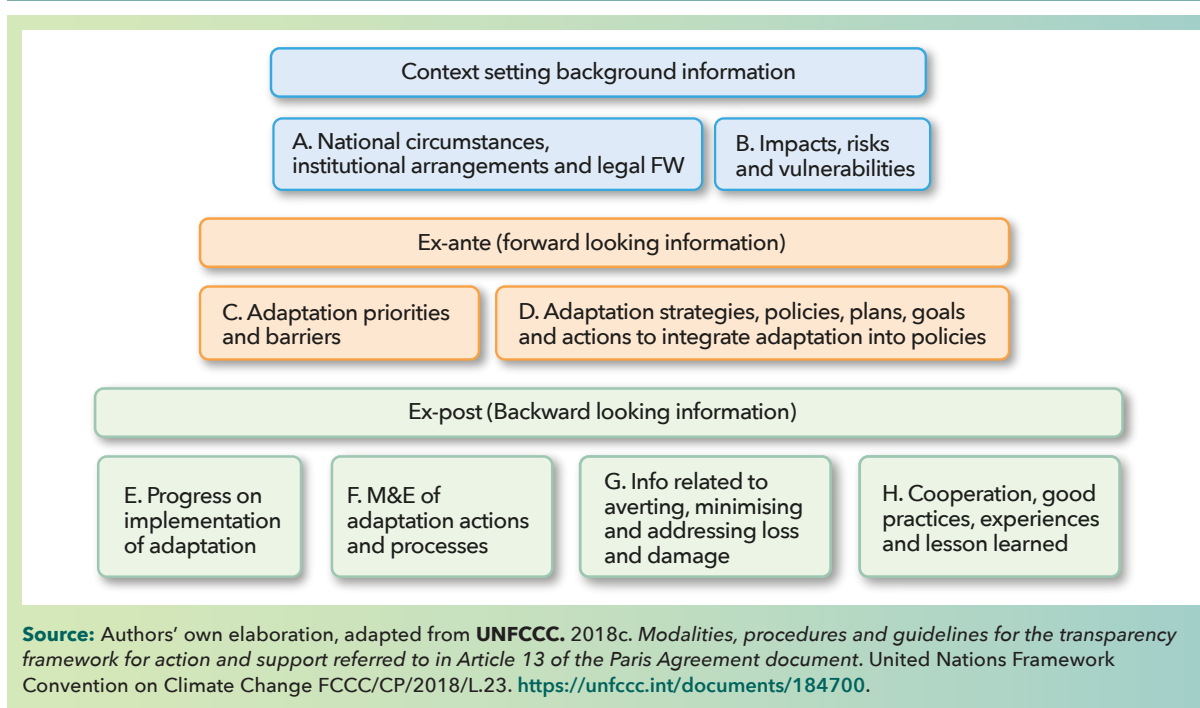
Context setting background information

A. National circumstances, institutional arrangements and legal FW

B. Impacts, risks and vulnerabilities

Ex-ante (forward looking information)

C. Adaptation priorities and barriers

D. Adaptation strategies, policies, plans, goals and actions to integrate adaptation into policies

Ex-post (Backward looking information)

E. Progress on implementation of adaptation

F. M&E of adaptation actions and processes

G. Info related to averting, minimising and addressing loss and damage

H. Cooperation, good practices, experiences and lesson learned

Source: Authors' own elaboration, adapted from UNFCCC. 2018c. Modalities, procedures and guidelines for the transparency framework for action and support referred to in Article 13 of the Paris Agreement document. United Nations Framework Convention on Climate Change FCCC/CP/2018/L.23. https://unfccc.int/documents/184700.